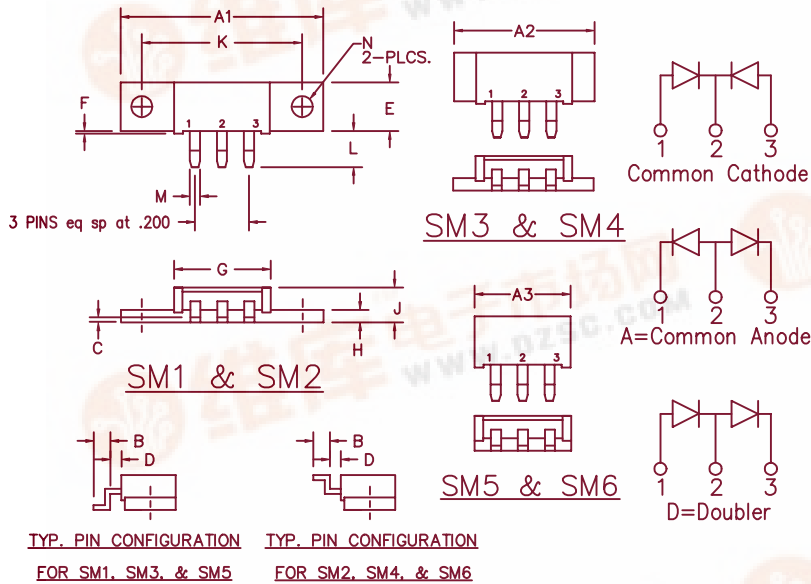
A1
K
N
2-PLCS.
F
1 2 3
E
L
M
3 PINS eq sp at .200
G
J
C
H
SM1 & SM2
B
D
TYP. PIN CONFIGURATION
FOR SM1, SM3, & SM5
B
D
TYP. PIN CONFIGURATION
FOR SM2, SM4, & SM6
A2
1 2 3
SM3 & SM4
A3
1 2 3
SM5 & SM6
1 2 3
Common Cathode
1 2 3
A=Common Anode
1 2 3
D=Doubler